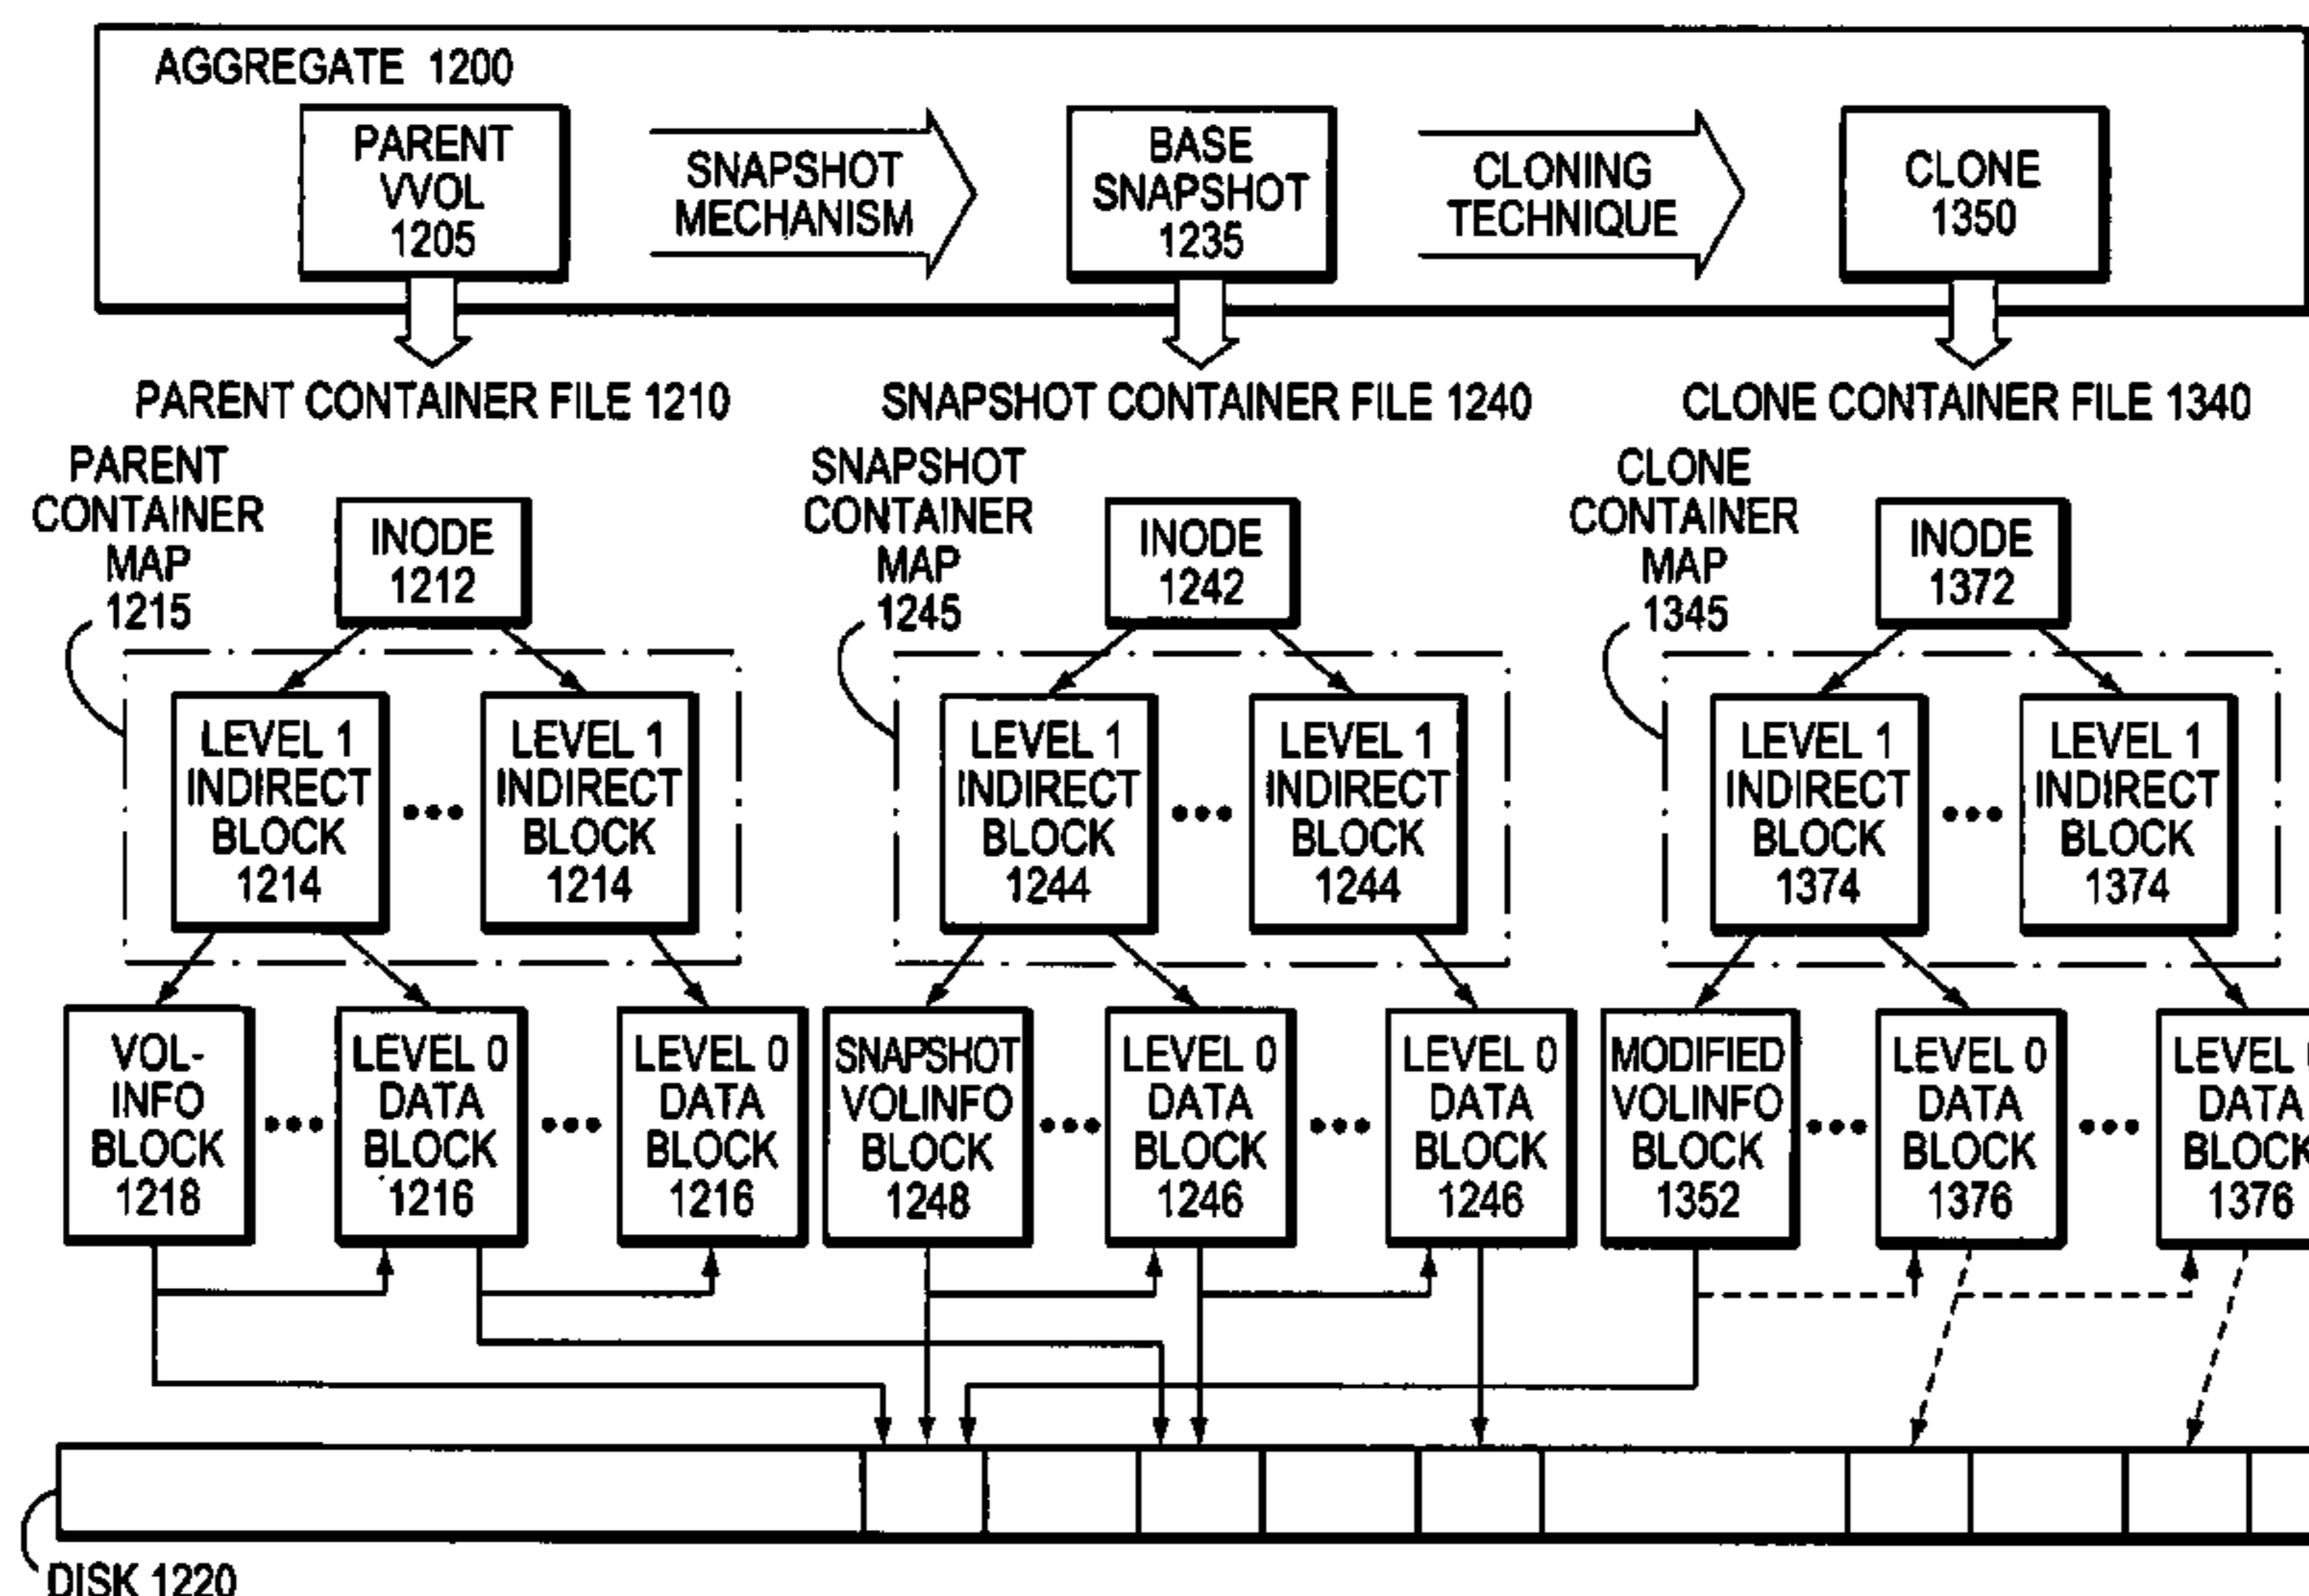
AGGREGATE 1200

PARENT VVOL 1205

SNAPSHOT MECHANISM

BASE SNAPSHOT 1235

CLONING TECHNIQUE

CLONE 1350

PARENT CONTAINER FILE 1210

SNAPSHOT CONTAINER FILE 1240

CLONE CONTAINER FILE 1340

PARENT CONTAINER MAP 1215

INODE 1212

LEVEL 1 INDIRECT BLOCK 1214

LEVEL 1 INDIRECT BLOCK 1214

VOL-INFO BLOCK 1218

LEVEL 0 DATA BLOCK 1216

LEVEL 0 DATA BLOCK 1216

SNAPSHOT CONTAINER MAP 1245

INODE 1242

LEVEL 1 INDIRECT BLOCK 1244

LEVEL 1 INDIRECT BLOCK 1244

SNAPSHOT VOLINFO BLOCK 1248

LEVEL 0 DATA BLOCK 1246

LEVEL 0 DATA BLOCK 1246

CLONE CONTAINER MAP 1345

INODE 1372

LEVEL 1 INDIRECT BLOCK 1374

LEVEL 1 INDIRECT BLOCK 1374

MODIFIED VOLINFO BLOCK 1352

LEVEL 0 DATA BLOCK 1376

LEVEL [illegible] DATA BLOCK 1376

DISK 1220